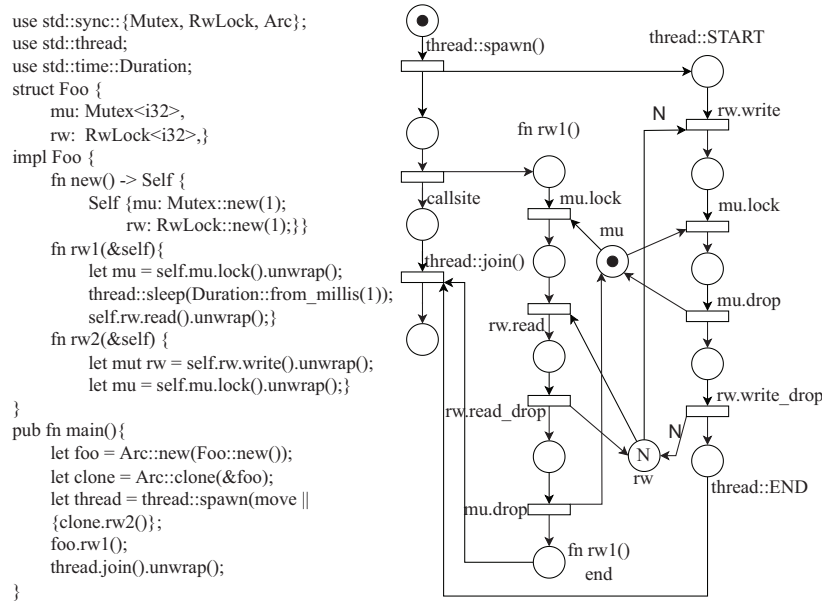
use std::sync::{Mutex, RwLock, Arc};
use std::thread;
use std::time::Duration;
struct Foo {
mu: Mutex<i32>,
rw: RwLock<i32>,}
impl Foo {
fn new() -> Self {
Self {mu: Mutex::new(1);
rw: RwLock::new(1);}}
fn rw1(&self){
let mu = self.mu.lock().unwrap();
thread::sleep(Duration::from_millis(1));
self.rw.read().unwrap();}
fn rw2(&self) {
let mut rw = self.rw.write().unwrap();
let mu = self.mu.lock().unwrap();}
}
pub fn main(){
let foo = Arc::new(Foo::new());
let clone = Arc::clone(&foo);
let thread = thread::spawn(move ||
{clone.rw2()};
foo.rw1();
thread.join().unwrap();
}

thread::spawn()
thread::START
N
rw.write
fn rw1()
mu.lock
callsite
mu.lock
mu
thread::join()
mu.drop
rw.read
rw.read_drop
rw.write_drop
N
N
rw
thread::END
mu.drop
fn rw1()
end